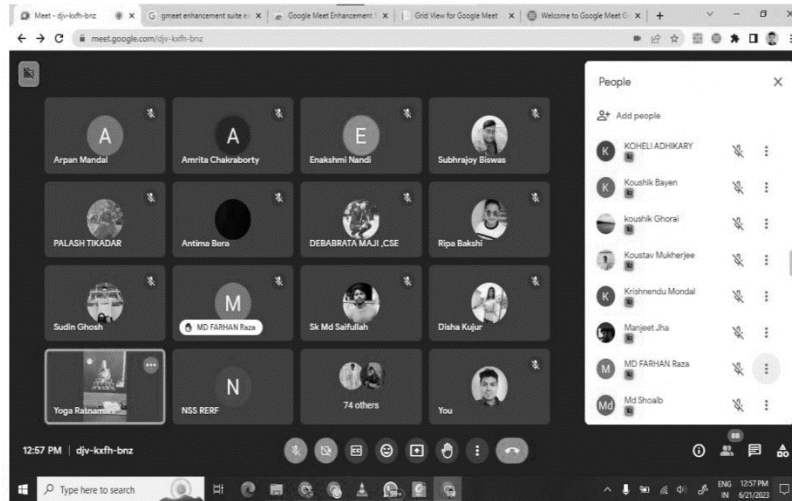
Meet - djv-kxfh-bnz | gmeet enhancement suite | Google Meet Enhancement | Grid View for Google Meet | Welcome to Google Meet | +

meet.google.com/djv-kxfh-bnz

A
Arpan Mandal

A
Amrita Chakraborty

E
Enakshmi Nandi

Subhrajoy Biswas

PALASH TIKADAR

Antima Bora

DEBABRATA MAJI ,CSE

Ripa Bakshi

Sudin Ghosh

M
MD FARHAN Raza

Sk Md Saifullah

Disha Kujur

Yoga Ratnam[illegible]

N
NSS RERF

74 others

You

People

Add people

KOHELI ADHIKARY

Koushik Bayen

koushik Ghorai

Koustav Mukherjee

Krishnendu Mondal

Manjeet Jha

MD FARHAN Raza

Md Shoaib

12:57 PM | djv-kxfh-bnz

88

Type here to search

ENG IN 12:57 PM 6/21/2023